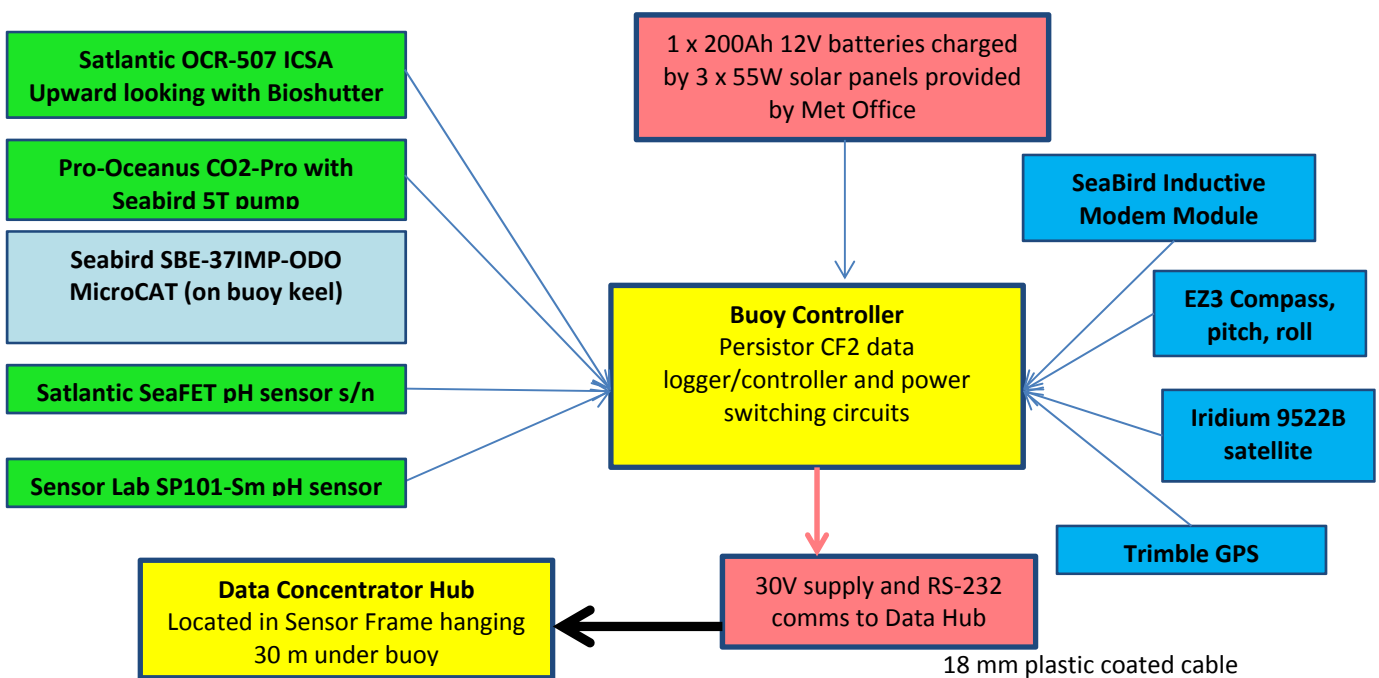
Satlantic OCR-507 ICSA
Upward looking with Bioshutter

Pro-Oceanus CO2-Pro with
Seabird 5T pump

Seabird SBE-37IMP-ODO
MicroCAT (on buoy keel)

Satlantic SeaFET pH sensor s/n

Sensor Lab SP101-Sm pH sensor

1 x 200Ah 12V batteries charged
by 3 x 55W solar panels provided
by Met Office

Buoy Controller
Persistor CF2 data
logger/controller and power
switching circuits

SeaBird Inductive
Modem Module

EZ3 Compass,
pitch, roll

Iridium 9522B
satellite

Trimble GPS

Data Concentrator Hub
Located in Sensor Frame hanging
30 m under buoy

30V supply and RS-232
comms to Data Hub

18 mm plastic coated cable